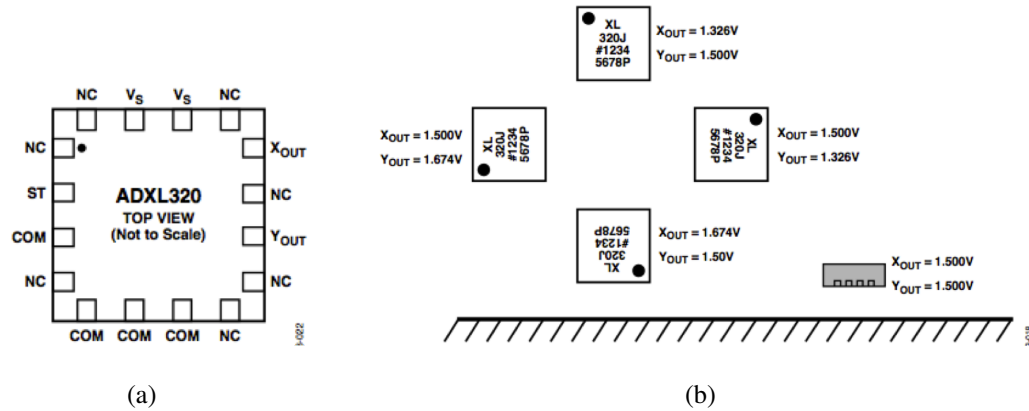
NC $V_S$ $V_S$ NC

NC

ST

COM

NC

$X_{OUT}$

NC

$Y_{OUT}$

NC

ADXL320
TOP VIEW
(Not to Scale)

COM COM COM NC

1-022

XL
320J
#1234
5678P

$X_{OUT}$ = 1.326V
$Y_{OUT}$ = 1.500V

XL
320J
#1234
5678P

$X_{OUT}$ = 1.500V
$Y_{OUT}$ = 1.674V

XL
320J
#1234
5678P

$X_{OUT}$ = 1.500V
$Y_{OUT}$ = 1.326V

XL
320J
#1234
5678P

$X_{OUT}$ = 1.674V
$Y_{OUT}$ = 1.50V

$X_{OUT}$ = 1.500V
$Y_{OUT}$ = 1.500V

(a)

(b)